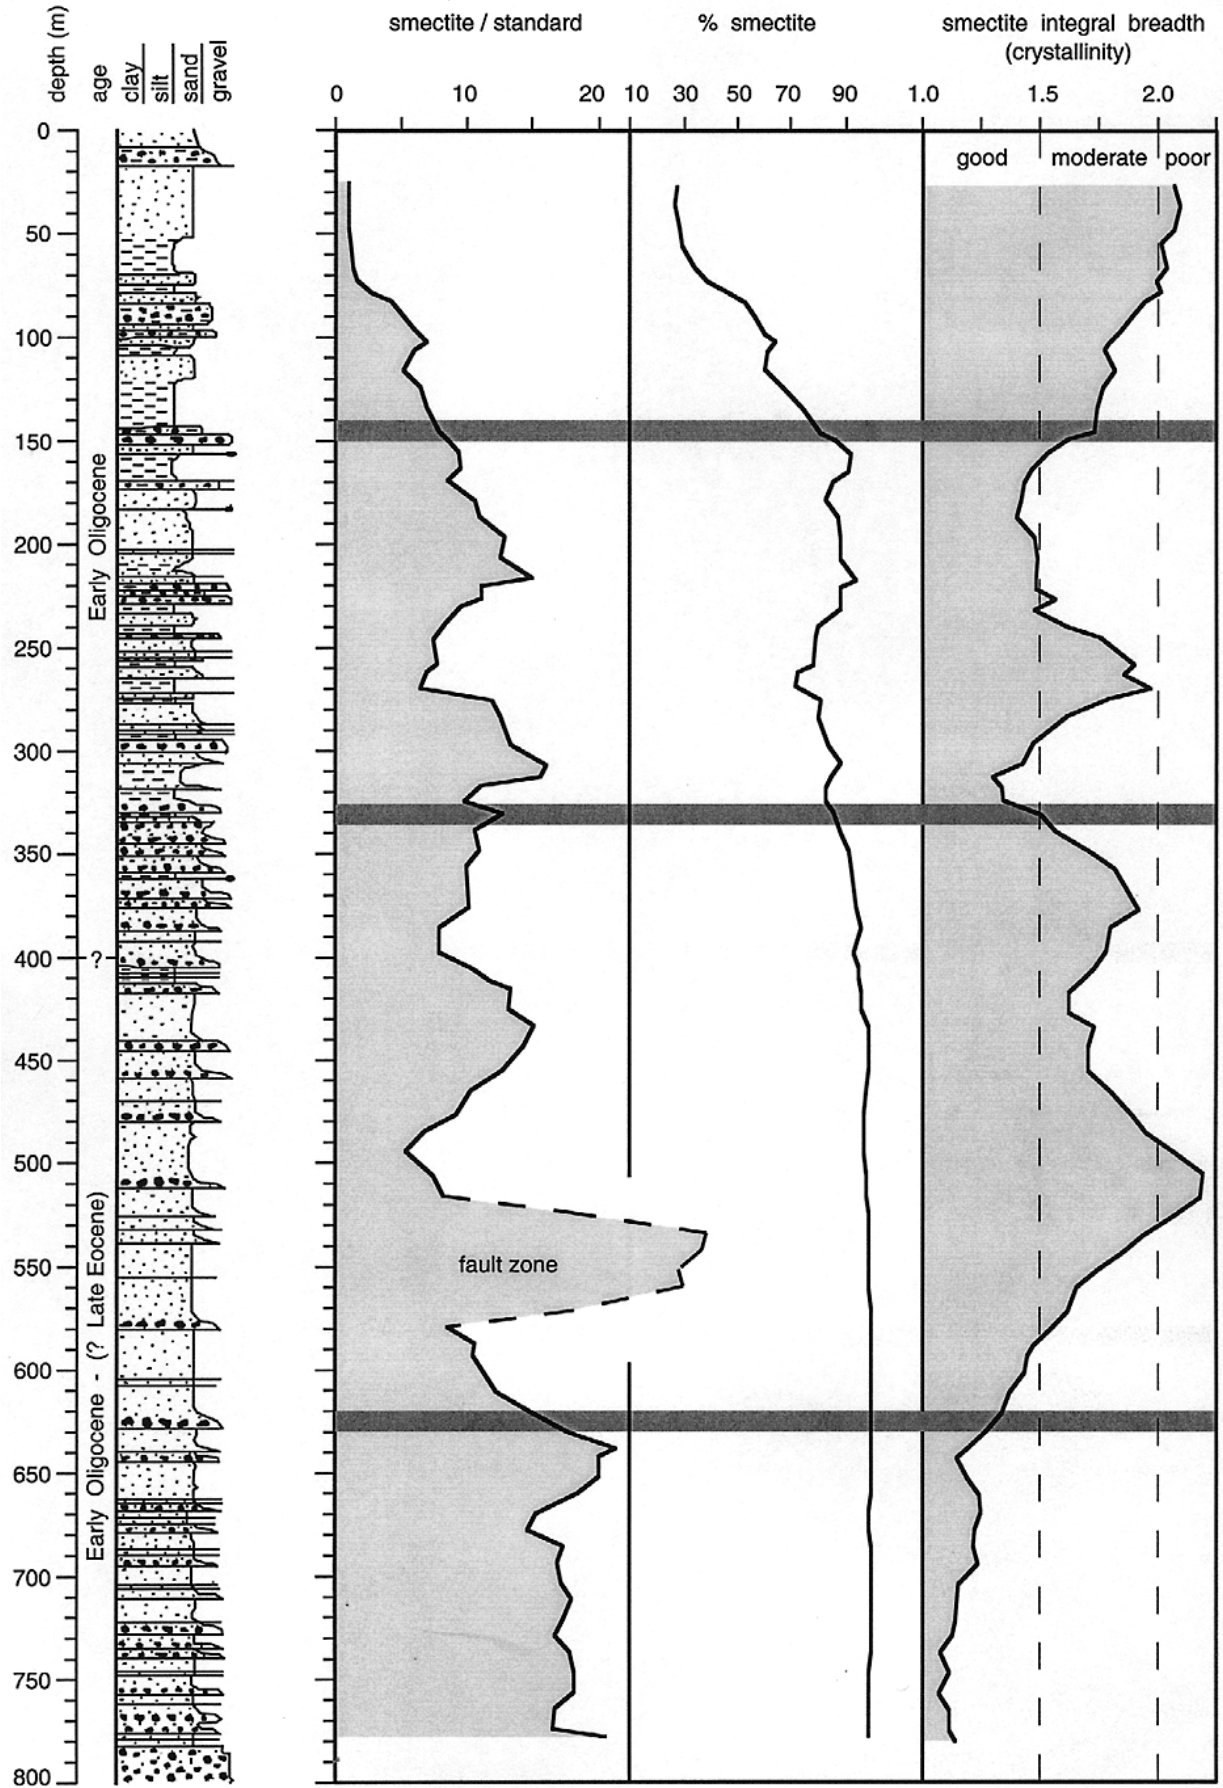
depth (m)
age
clay
silt
sand
gravel

smectite / standard

% smectite

smectite integral breadth (crystallinity)

0
10
20
10
30
50
70
90
1.0
1.5
2.0

good
moderate
poor

0
50
100
150
200
250
300
350
400
450
500
550
600
650
700
750
800

Early Oligocene

?

Early Oligocene - (? Late Eocene)

fault zone